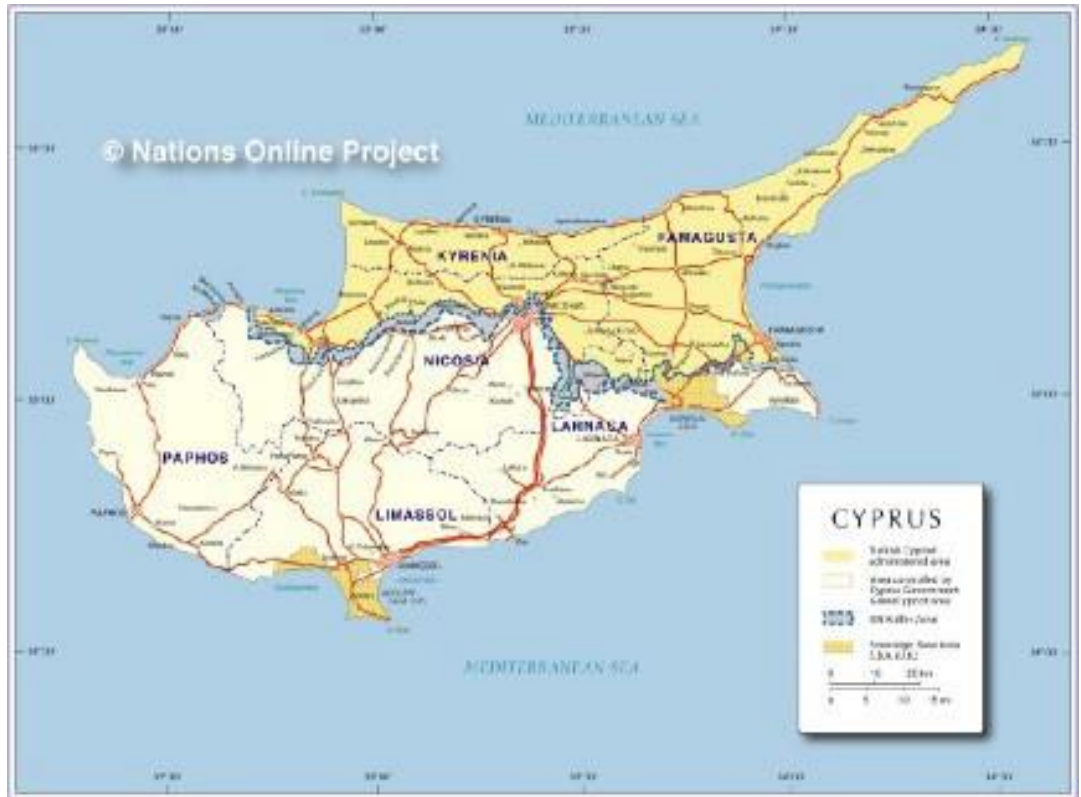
MEDITERRANEAN SEA

© Nations Online Project

KYRENIA

FAMAGUSTA

NICOSIA

LARNACA

PAPHOS

LIMASSOL

MEDITERRANEAN SEA

CYPRUS

Turkish Cypriot administered area

Area controlled by Cyprus Government (Greek Cypriot area)

UN Buffer Zone

Sovereign Base Area (U.K. U.K.)

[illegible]